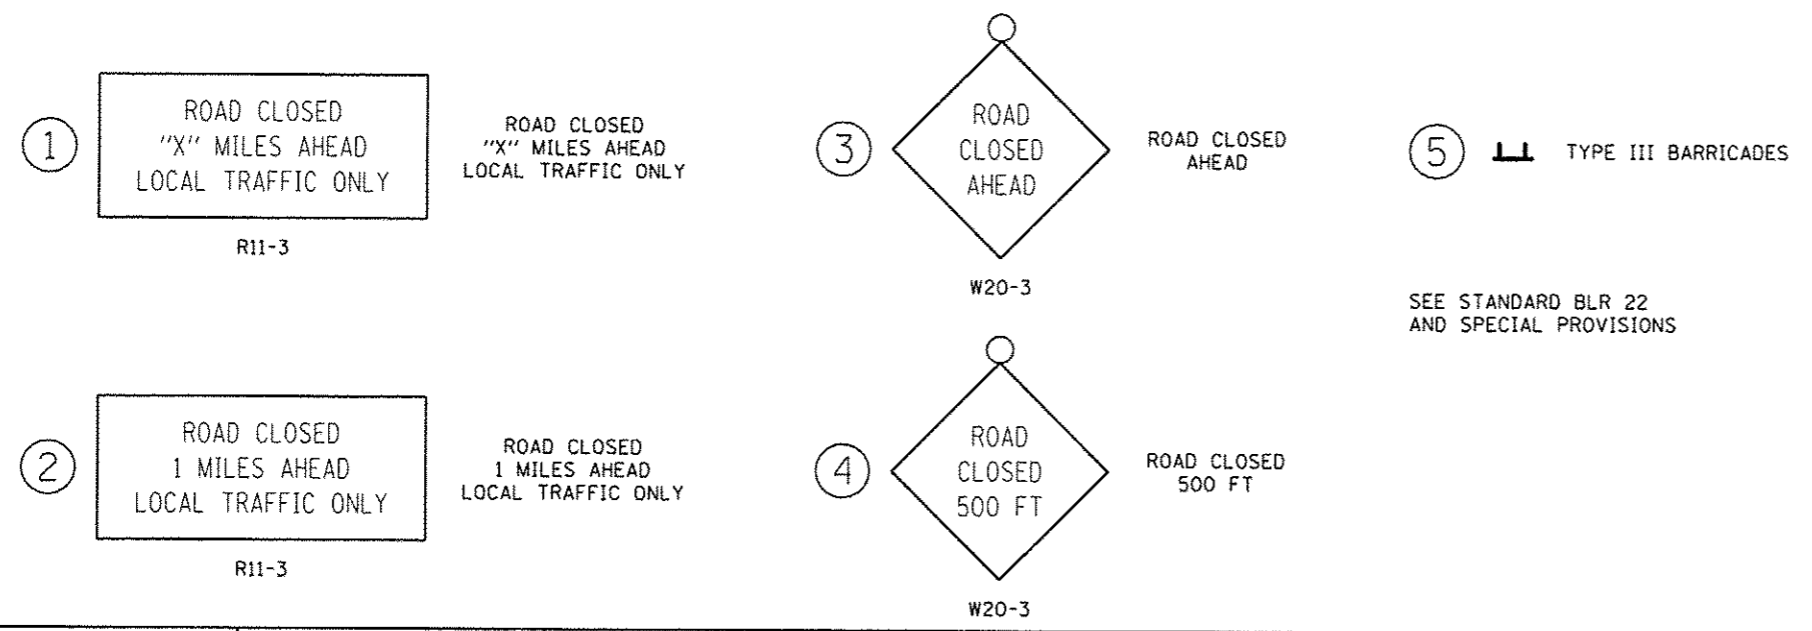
1

ROAD CLOSED
"X" MILES AHEAD
LOCAL TRAFFIC ONLY

R11-3

ROAD CLOSED
"X" MILES AHEAD
LOCAL TRAFFIC ONLY

3

ROAD
CLOSED
AHEAD

W20-3

ROAD CLOSED
AHEAD

5

TYPE III BARRICADES

SEE STANDARD BLR 22
AND SPECIAL PROVISIONS

2

ROAD CLOSED
1 MILES AHEAD
LOCAL TRAFFIC ONLY

R11-3

ROAD CLOSED
1 MILES AHEAD
LOCAL TRAFFIC ONLY

4

ROAD
CLOSED
500 FT

W20-3

ROAD CLOSED
500 FT